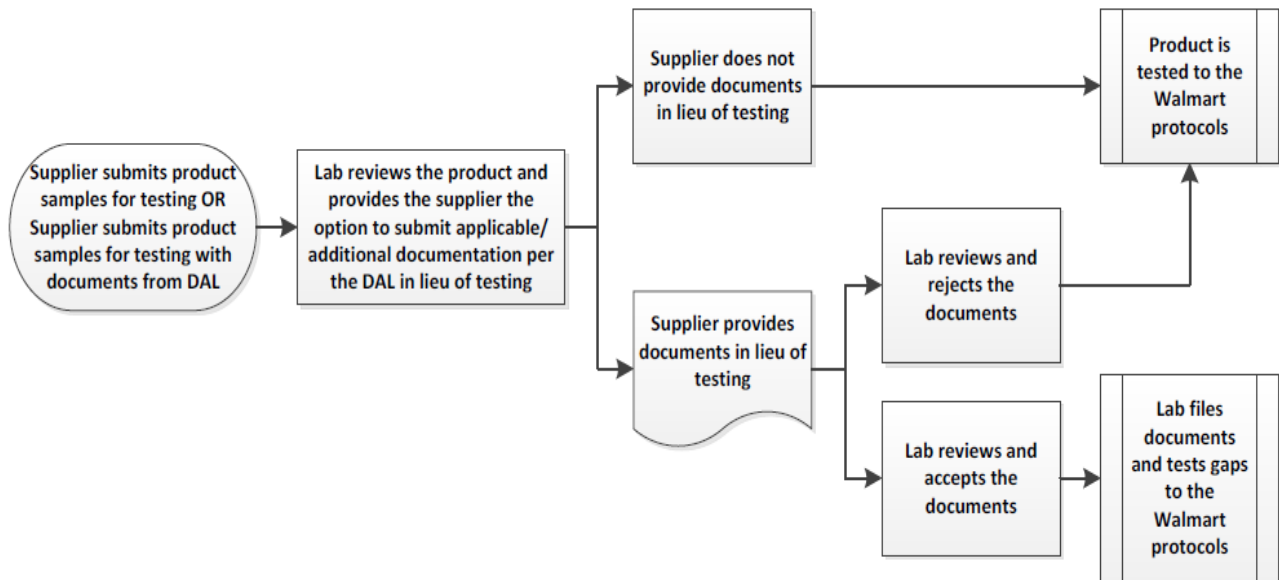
Supplier submits product samples for testing OR Supplier submits product samples for testing with documents from DAL

Lab reviews the product and provides the supplier the option to submit applicable/ additional documentation per the DAL in lieu of testing

Supplier does not provide documents in lieu of testing

Product is tested to the Walmart protocols

Supplier provides documents in lieu of testing

Lab reviews and rejects the documents

Lab reviews and accepts the documents

Lab files documents and tests gaps to the Walmart protocols